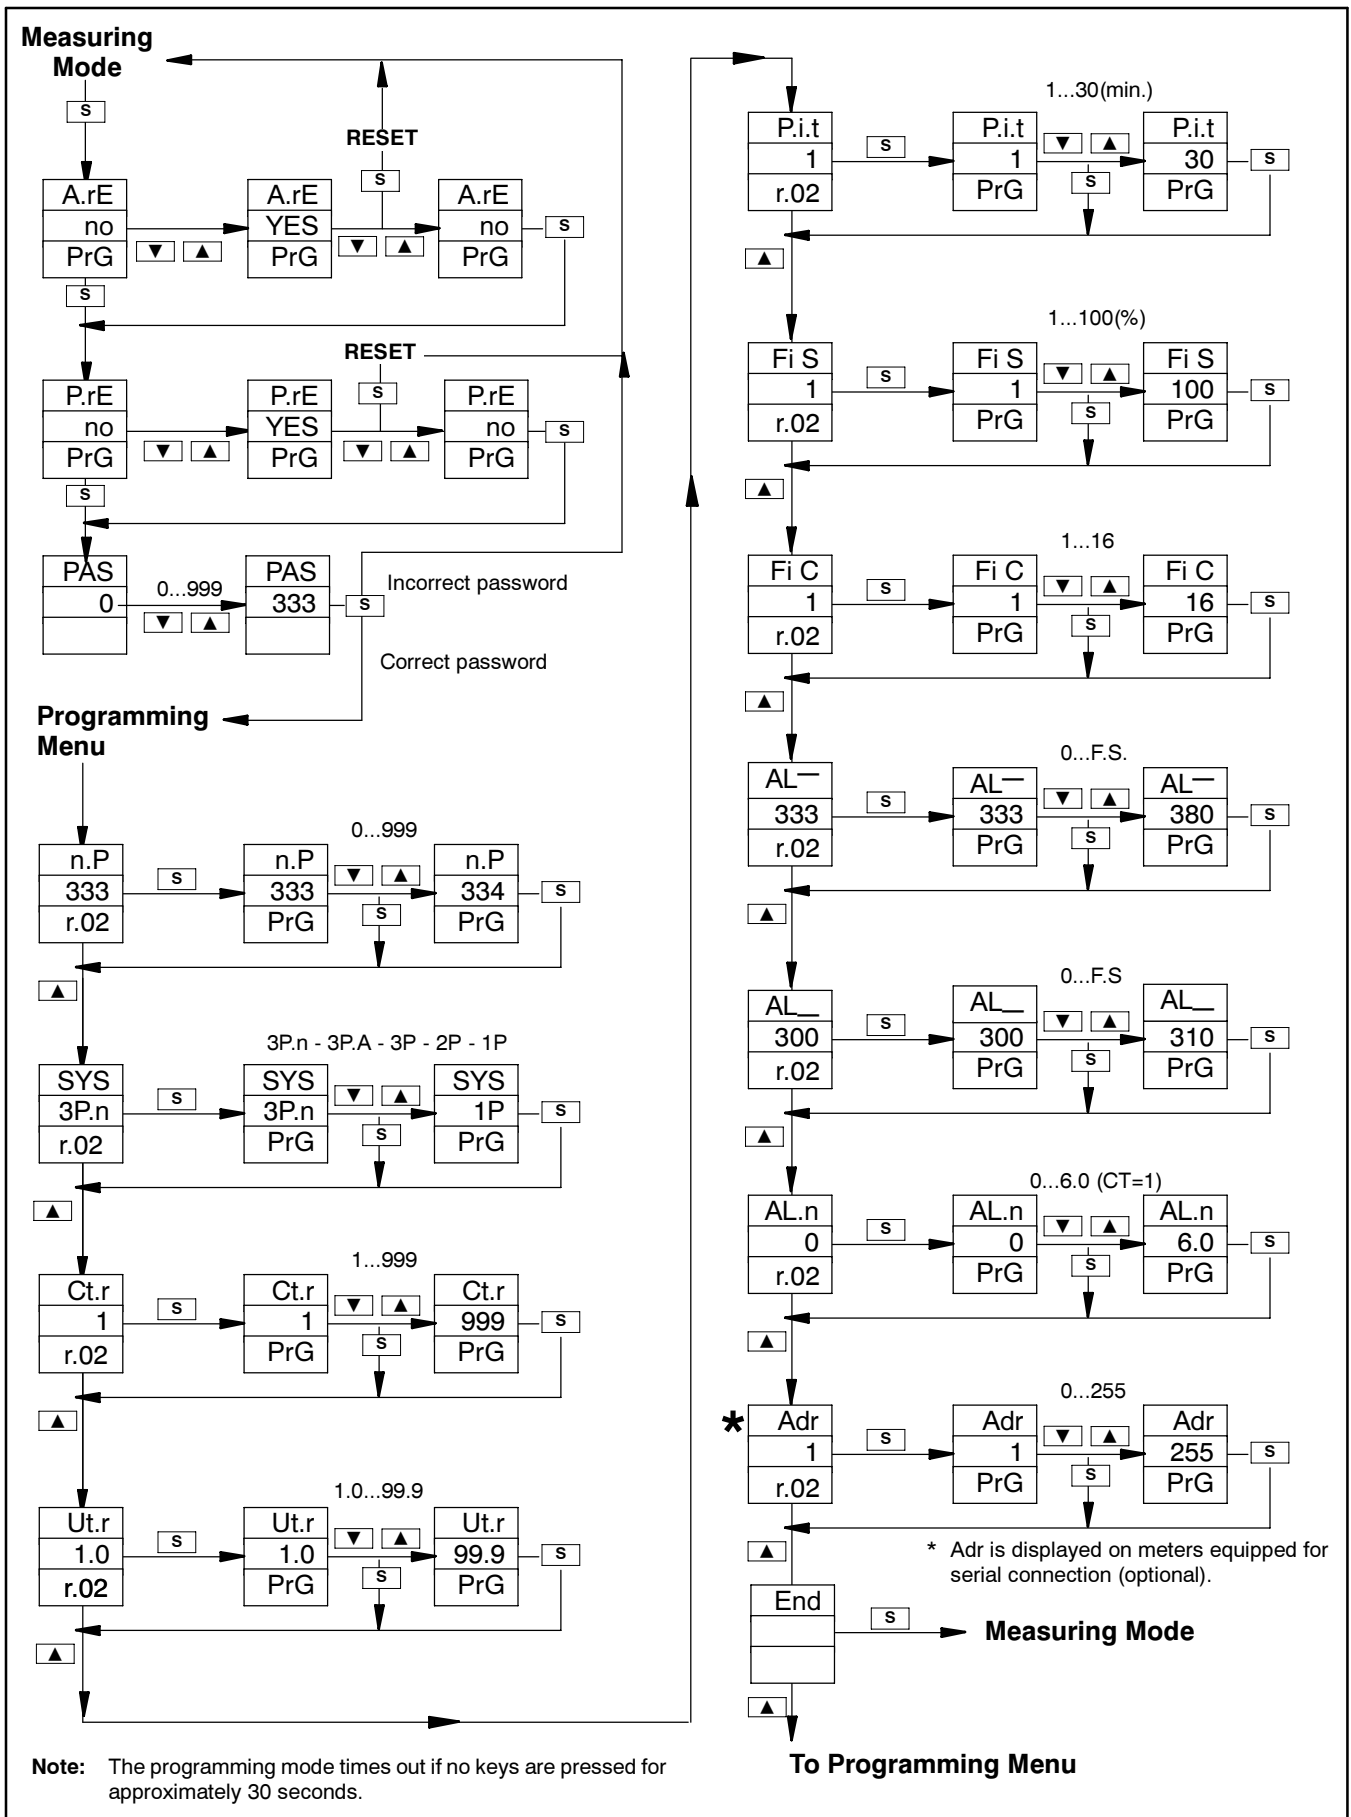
Measuring Mode

S

A.rE no PrG

▼ ▲

A.rE YES PrG

RESET

S

▼ ▲

A.rE no PrG

S

S

P.rE no PrG

▼ ▲

P.rE YES PrG

RESET

S

▼ ▲

P.rE no PrG

S

S

PAS 0

0...999

▼ ▲

PAS 333

S

Incorrect password

Correct password

Programming Menu

0...999

n.P 333 r.02

S

n.P 333 PrG

▼ ▲

S

n.P 334 PrG

S

▲

3P.n - 3P.A - 3P - 2P - 1P

SYS 3P.n r.02

S

SYS 3P.n PrG

▼ ▲

S

SYS 1P PrG

S

▲

1...999

Ct.r 1 r.02

S

Ct.r 1 PrG

▼ ▲

S

Ct.r 999 PrG

S

▲

1.0...99.9

Ut.r 1.0 r.02

S

Ut.r 1.0 PrG

▼ ▲

S

Ut.r 99.9 PrG

S

▲

1...30(min.)

P.i.t 1 r.02

S

P.i.t 1 PrG

▼ ▲

S

P.i.t 30 PrG

S

▲

1...100(%)

Fi S 1 r.02

S

Fi S 1 PrG

▼ ▲

S

Fi S 100 PrG

S

▲

1...16

Fi C 1 r.02

S

Fi C 1 PrG

▼ ▲

S

Fi C 16 PrG

S

▲

0...F.S.

AL‾ 333 r.02

S

AL‾ 333 PrG

▼ ▲

S

AL‾ 380 PrG

S

▲

0...F.S

AL_ 300 r.02

S

AL_ 300 PrG

▼ ▲

S

AL_ 310 PrG

S

▲

0...6.0 (CT=1)

AL.n 0 r.02

S

AL.n 0 PrG

▼ ▲

S

AL.n 6.0 PrG

S

▲

0...255

* Adr 1 r.02

S

Adr 1 PrG

▼ ▲

S

Adr 255 PrG

S

▲

* Adr is displayed on meters equipped for serial connection (optional).

End

S

Measuring Mode

▲

To Programming Menu

Note: The programming mode times out if no keys are pressed for approximately 30 seconds.